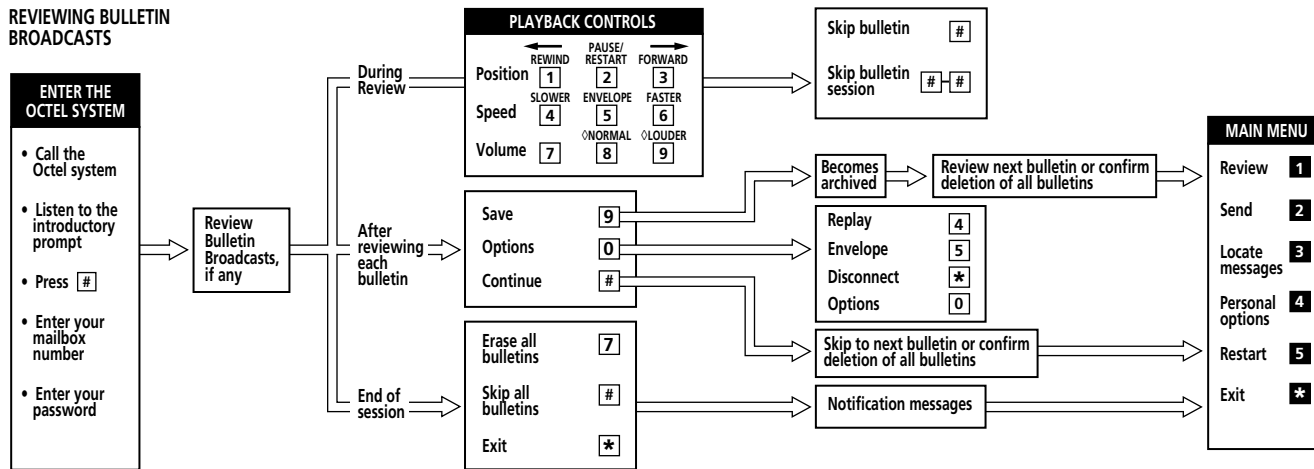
REVIEWING BULLETIN BROADCASTS

ENTER THE OCTEL SYSTEM

• Call the Octel system

• Listen to the introductory prompt

• Press #

• Enter your mailbox number

• Enter your password

Review Bulletin Broadcasts, if any

During Review

PLAYBACK CONTROLS

| | REWIND | PAUSE/ RESTART | FORWARD |
|---|---|---|---|
| Position | 1 | 2 | 3 |
| | SLOWER | ENVELOPE | FASTER |
| Speed | 4 | 5 | 6 |
| | | ◊NORMAL | ◊LOUDER |
| Volume | 7 | 8 | 9 |

Skip bulletin #

Skip bulletin session # #

After reviewing each bulletin

Save 9

Options 0

Continue #

Becomes archived

Review next bulletin or confirm deletion of all bulletins

Replay 4

Envelope 5

Disconnect *

Options 0

Skip to next bulletin or confirm deletion of all bulletins

End of session

Erase all bulletins 7

Skip all bulletins #

Exit *

Notification messages

MAIN MENU

Review 1

Send 2

Locate messages 3

Personal options 4

Restart 5

Exit *